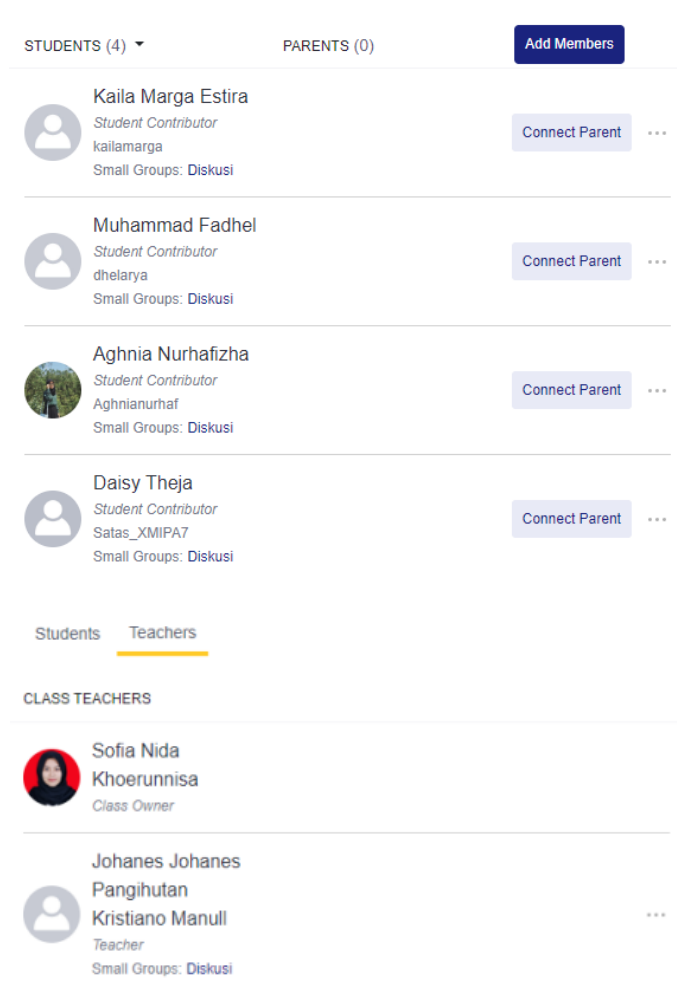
STUDENTS (4)

PARENTS (0)

Add Members

Kaila Marga Estira
Student Contributor
kailamarga
Small Groups: Diskusi

Connect Parent

Muhammad Fadhel
Student Contributor
dhelarya
Small Groups: Diskusi

Connect Parent

Aghnia Nurhafizha
Student Contributor
Aghnianurhaf
Small Groups: Diskusi

Connect Parent

Daisy Theja
Student Contributor
Satas_XMIPA7
Small Groups: Diskusi

Connect Parent

Students
Teachers

CLASS TEACHERS

Sofia Nida Khoerunnisa
Class Owner

Johanes Johanes Pangihutan Kristiano Manull
Teacher
Small Groups: Diskusi